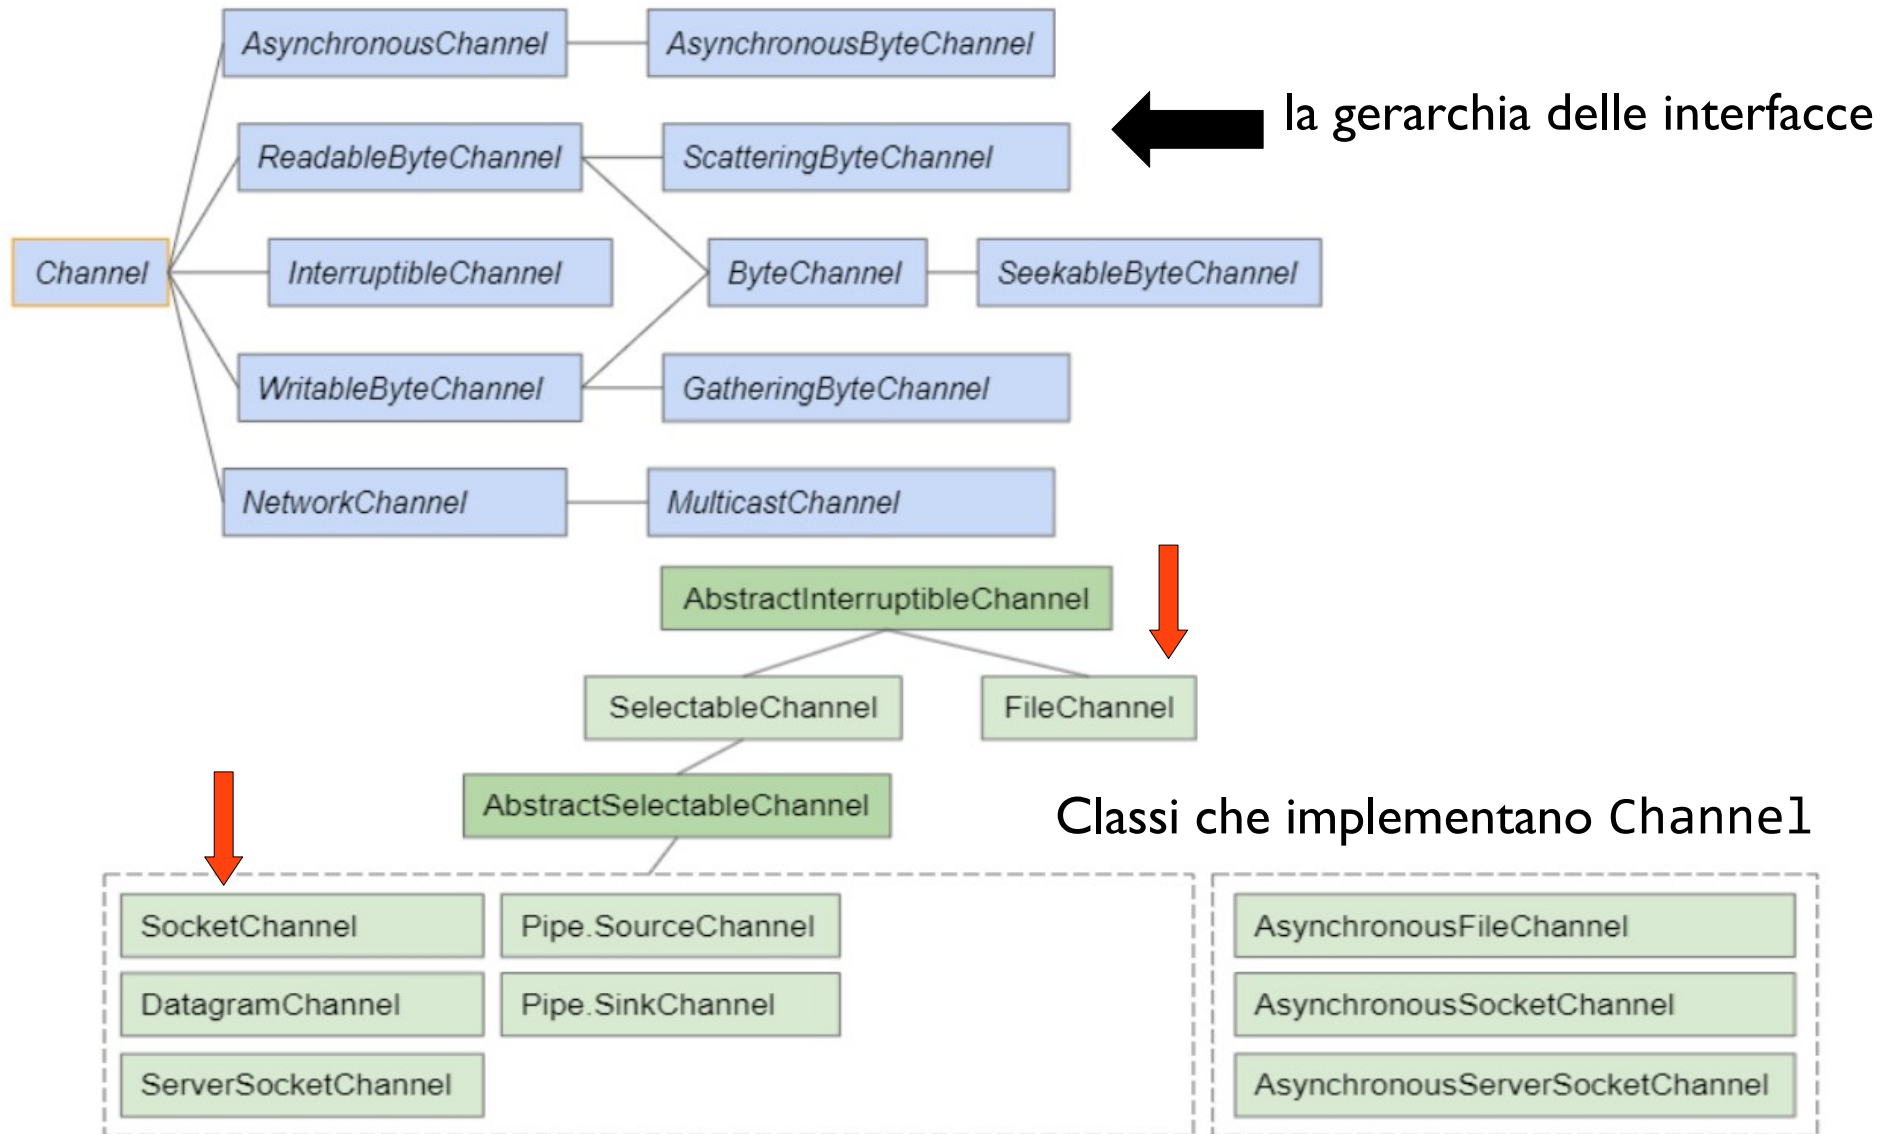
AsynchronousChannel
AsynchronousByteChannel

la gerarchia delle interfacce

ReadableByteChannel
ScatteringByteChannel

Channel
InterruptibleChannel
ByteChannel
SeekableByteChannel

WritableByteChannel
GatheringByteChannel

NetworkChannel
MulticastChannel

AbstractInterruptibleChannel

SelectableChannel
FileChannel

AbstractSelectableChannel

Classi che implementano Channel

SocketChannel
Pipe.SourceChannel
DatagramChannel
Pipe.SinkChannel
ServerSocketChannel

AsynchronousFileChannel
AsynchronousSocketChannel
AsynchronousServerSocketChannel